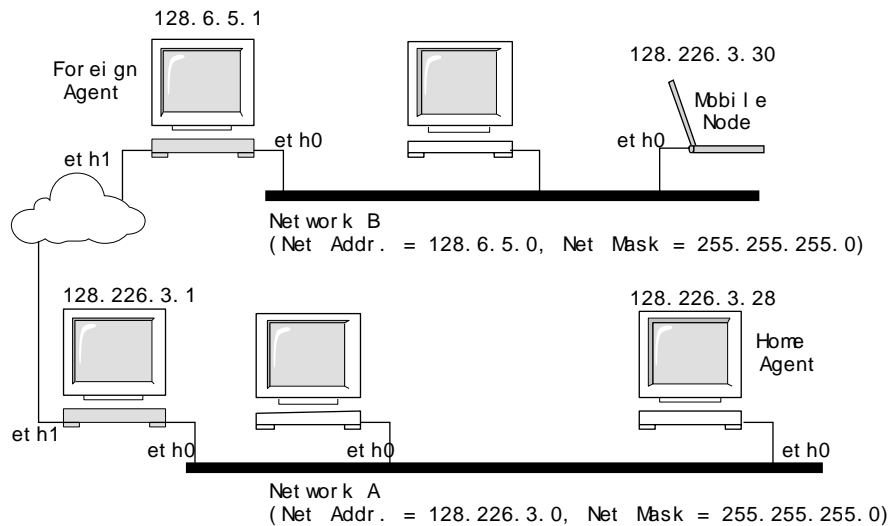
128.6.5.1

Foreign Agent

128.226.3.30

Mobile Node

eth1

eth0

eth0

Network B
(Net Addr. = 128.6.5.0, Net Mask = 255.255.255.0)

128.226.3.1

128.226.3.28

Home Agent

eth1

eth0

eth0

eth0

Network A
(Net Addr. = 128.226.3.0, Net Mask = 255.255.255.0)